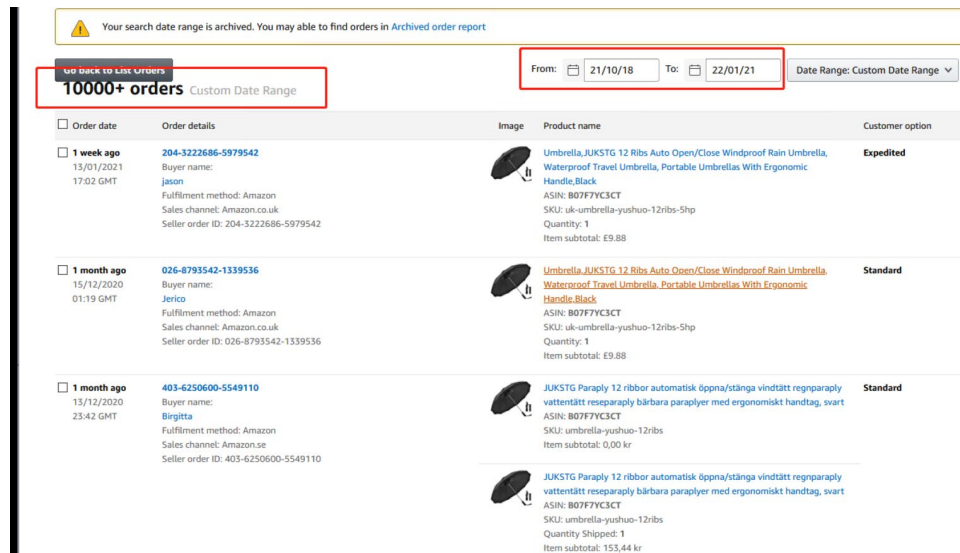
Your search date range is archived. You may able to find orders in Archived order report

Go back to List Orders

10000+ orders Custom Date Range

From: 21/10/18 To: 22/01/21 Date Range: Custom Date Range

| Order date | Order details | Image | Product name | Customer option |
|---|---|---|---|---|
| 1 week ago 13/01/2021 17:02 GMT | 204-3222686-5979542 Buyer name: jason Fulfilment method: Amazon Sales channel: Amazon.co.uk Seller order ID: 204-3222686-5979542 | | Umbrella,JUKSTG 12 Ribs Auto Open/Close Windproof Rain Umbrella, Waterproof Travel Umbrella, Portable Umbrellas With Ergonomic Handle,Black ASIN: B07F7YC3CT SKU: uk-umbrella-yushuo-12ribs-5hp Quantity: 1 Item subtotal: £9.88 | Expedited |
| 1 month ago 15/12/2020 01:19 GMT | 026-8793542-1339536 Buyer name: Jerico Fulfilment method: Amazon Sales channel: Amazon.co.uk Seller order ID: 026-8793542-1339536 | | Umbrella,JUKSTG 12 Ribs Auto Open/Close Windproof Rain Umbrella, Waterproof Travel Umbrella, Portable Umbrellas With Ergonomic Handle,Black ASIN: B07F7YC3CT SKU: uk-umbrella-yushuo-12ribs-5hp Quantity: 1 Item subtotal: £9.88 | Standard |
| 1 month ago 13/12/2020 23:42 GMT | 403-6250600-5549110 Buyer name: Birgitta Fulfilment method: Amazon Sales channel: Amazon.se Seller order ID: 403-6250600-5549110 | | JUKSTG Paraply 12 ribbor automatisk öppna/stänga vindtätt regnparaply vattentätt reseparaply bärbara paraplyer med ergonomiskt handtag, svart ASIN: B07F7YC3CT SKU: umbrella-yushuo-12ribs Item subtotal: 0,00 kr | Standard |
| | | | JUKSTG Paraply 12 ribbor automatisk öppna/stänga vindtätt regnparaply vattentätt reseparaply bärbara paraplyer med ergonomiskt handtag, svart ASIN: B07F7YC3CT SKU: umbrella-yushuo-12ribs Quantity Shipped: 1 Item subtotal: 153,44 kr | |